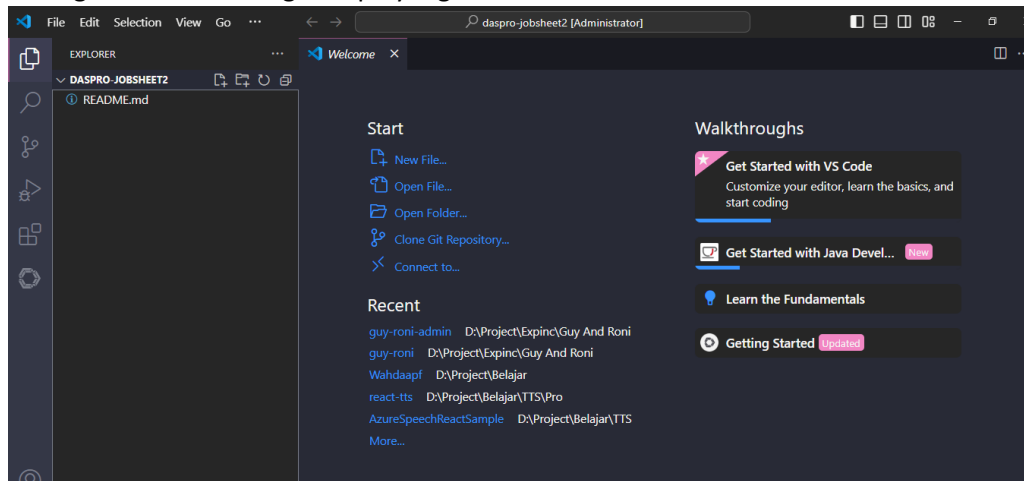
File Edit Selection View Go ···

daspro-jobsheet2 [Administrator]

EXPLORER ···

DASPRO-JOBSHEET2

README.md

Welcome ×

Start

New File...

Open File...

Open Folder...

Clone Git Repository...

Connect to...

Recent

guy-roni-admin D:\Project\Expinc\Guy And Roni

guy-roni D:\Project\Expinc\Guy And Roni

Wahdaapf D:\Project\Belajar

react-tts D:\Project\Belajar\TTS\Pro

AzureSpeechReactSample D:\Project\Belajar\TTS

More...

Walkthroughs

Get Started with VS Code

Customize your editor, learn the basics, and start coding

Get Started with Java Devel... New

Learn the Fundamentals

Getting Started Updated